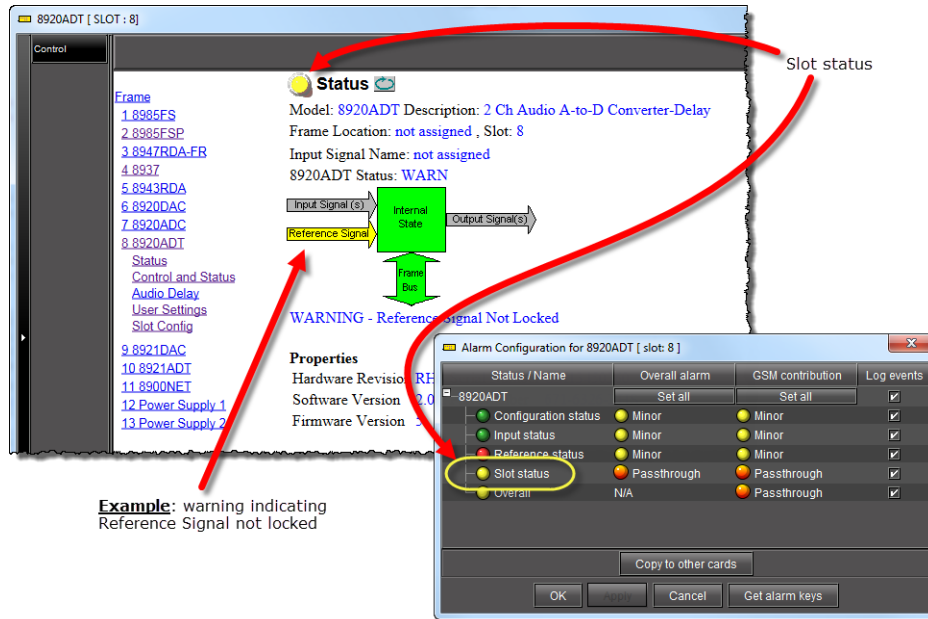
8920ADT [ SLOT : 8]

Control

Frame
1 8985FS
2 8985FSP
3 8947RDA-FR
4 8937
5 8943RDA
6 8920DAC
7 8920ADC
8 8920ADT
Status
Control and Status
Audio Delay
User Settings
Slot Config
9 8921DAC
10 8921ADT
11 8900NET
12 Power Supply 1
13 Power Supply 2

Status

Model: 8920ADT Description: 2 Ch Audio A-to-D Converter-Delay
Frame Location: not assigned , Slot: 8
Input Signal Name: not assigned
8920ADT Status: WARN

Input Signal (s)
Reference Signal
Internal State
Output Signal(s)
Frame Bus

WARNING - Reference Signal Not Locked

Properties
Hardware Revision RH
Software Version 2.0
Firmware Version 5

Slot status

**Example**: warning indicating Reference Signal not locked

Alarm Configuration for 8920ADT [ slot: 8 ]

| Status / Name | Overall alarm | GSM contribution | Log events |
|---|---|---|---|
| 8920ADT | Set all | Set all | ✔ |
| Configuration status | Minor | Minor | ✔ |
| Input status | Minor | Minor | ✔ |
| Reference status | Minor | Minor | ✔ |
| Slot status | Passthrough | Passthrough | ✔ |
| Overall | N/A | Passthrough | ✔ |

Copy to other cards

OK Apply Cancel Get alarm keys